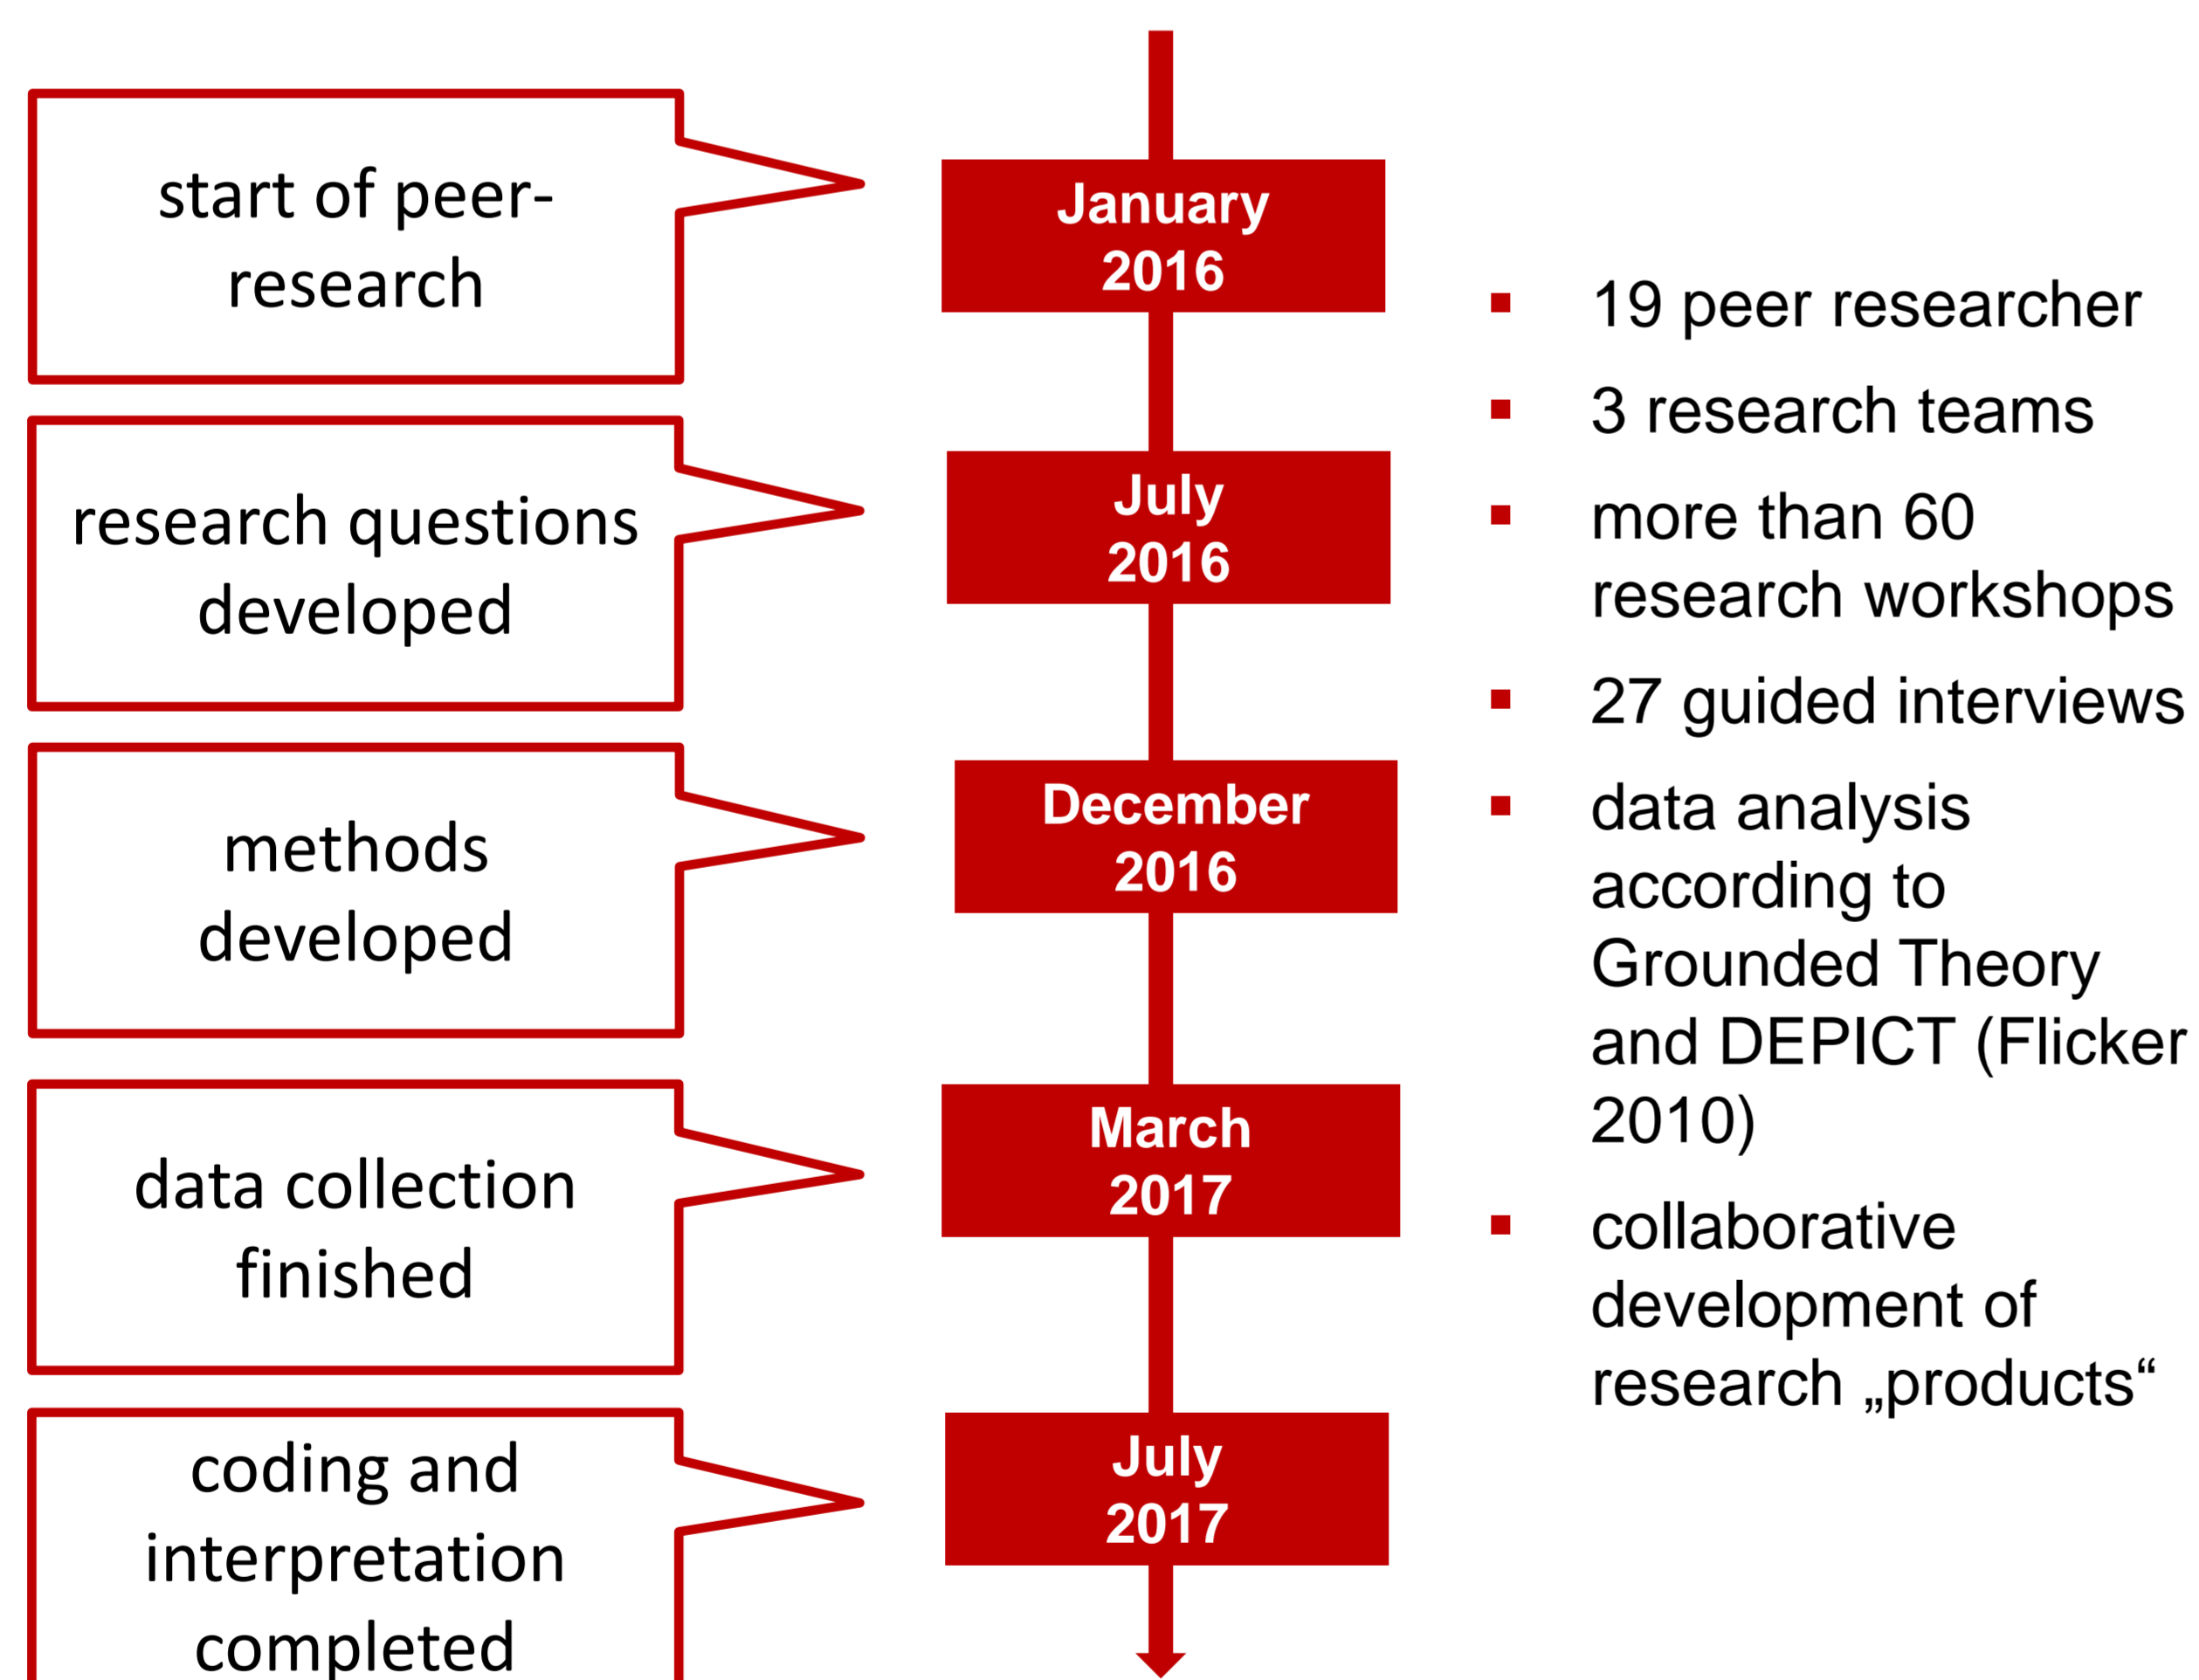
start of peer-research

January 2016

research questions developed

July 2016

methods developed

December 2016

data collection finished

March 2017

coding and interpretation completed

July 2017

- 19 peer researcher
- 3 research teams
- more than 60 research workshops
- 27 guided interviews
- data analysis according to Grounded Theory and DEPICT (Flicker 2010)
- collaborative development of research „products“